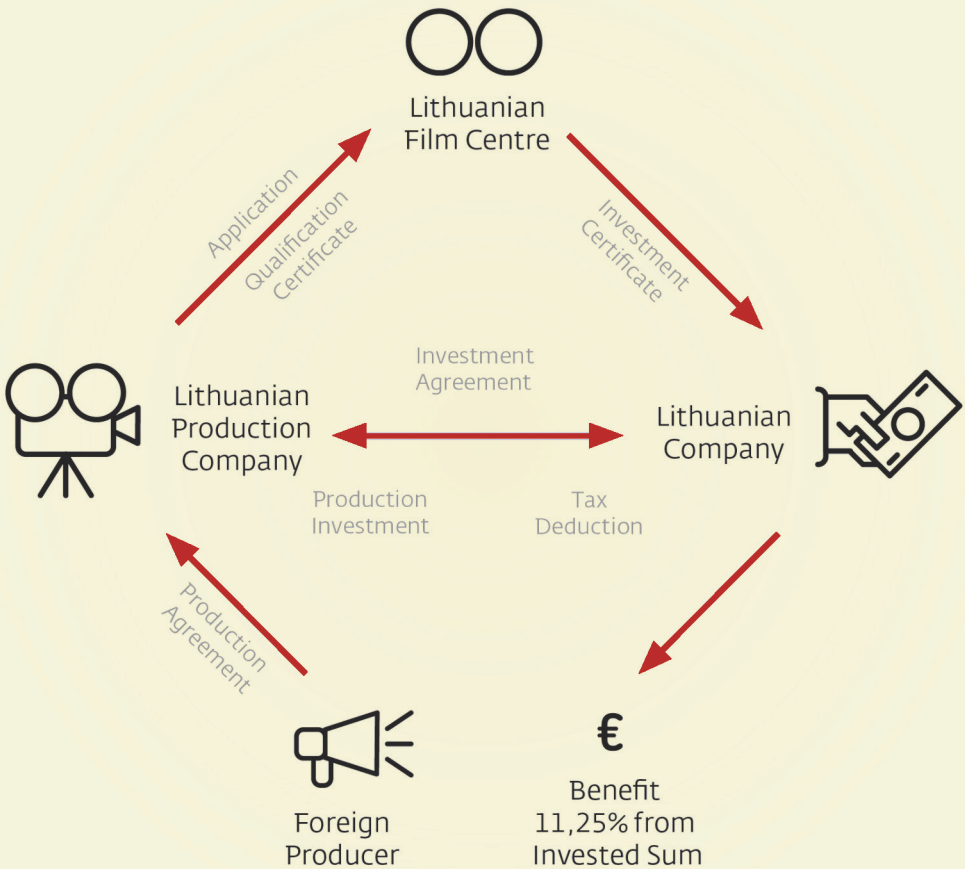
Lithuanian Film Centre

Application

Qualification Certificate

Investment Certificate

Investment Agreement

Lithuanian Production Company

Lithuanian Company

Production Investment

Tax Deduction

Production Agreement

€

Benefit 11,25% from Invested Sum

Foreign Producer